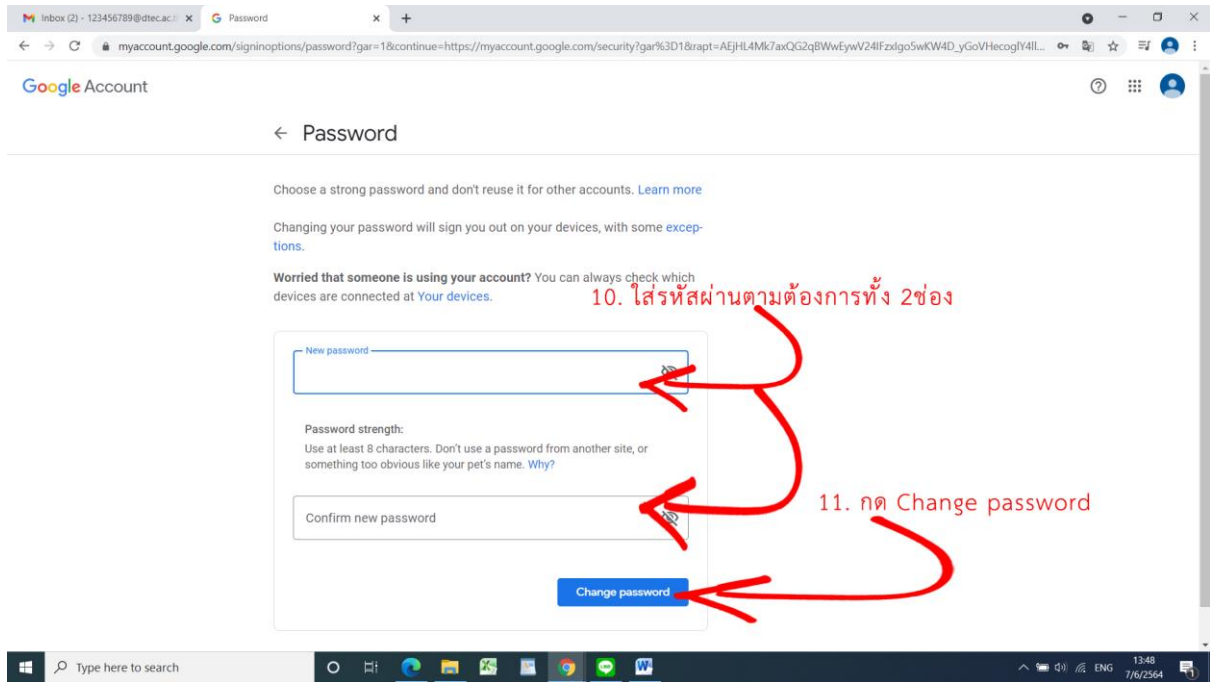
M Inbox (2) - 123456789@dtec.ac.t ×
G Password ×
+

myaccount.google.com/signinoptions/password?gar=1&continue=https://myaccount.google.com/security?gar%3D1&rapt=AEjHL4Mk7axQG2qBWwEywV24lFzxlgo5wKW4D_yGoVHecoglY4ll...

Google Account

← Password

Choose a strong password and don't reuse it for other accounts. Learn more

Changing your password will sign you out on your devices, with some exceptions.

**Worried that someone is using your account?** You can always check which devices are connected at Your devices.

10. ใส่รหัสผ่านตามต้องการทั้ง 2ช่อง

New password

Password strength:
Use at least 8 characters. Don't use a password from another site, or something too obvious like your pet's name. Why?

Confirm new password

11. กด Change password

Change password

Type here to search

ENG 13:48 7/6/2564